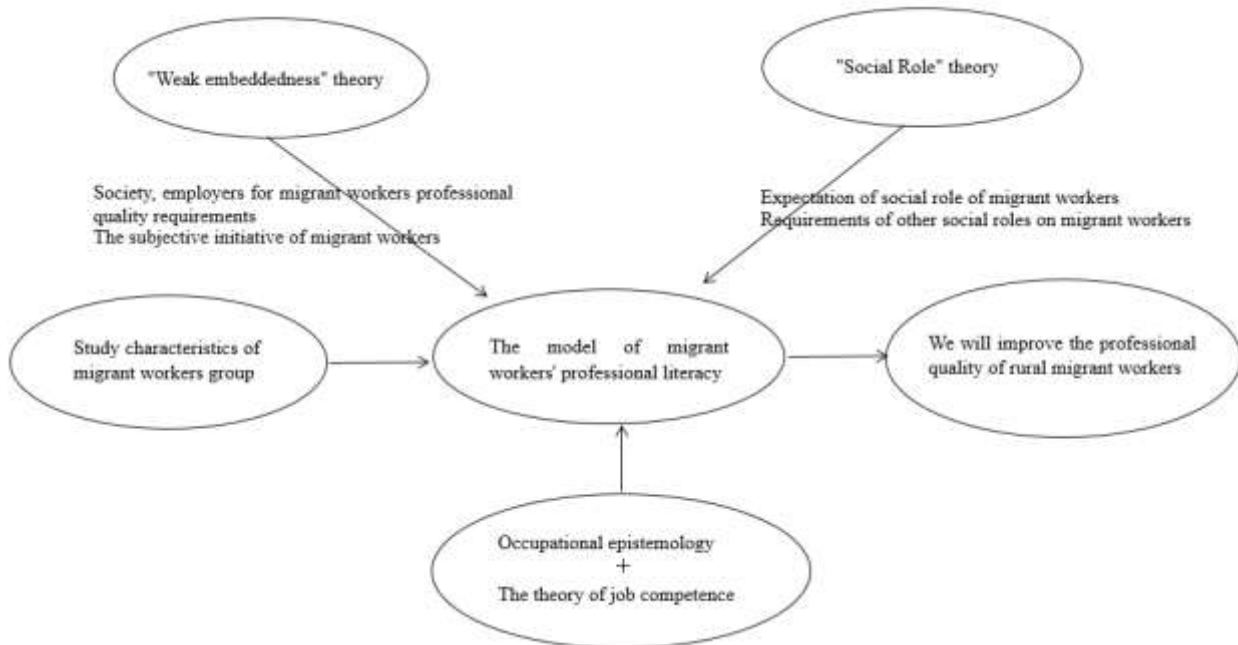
"Weak embeddedness" theory

"Social Role" theory

Society, employers for migrant workers professional quality requirements
The subjective initiative of migrant workers

Expectation of social role of migrant workers
Requirements of other social roles on migrant workers

Study characteristics of migrant workers group

The model of migrant workers' professional literacy

We will improve the professional quality of rural migrant workers

Occupational epistemology
+
The theory of job competence